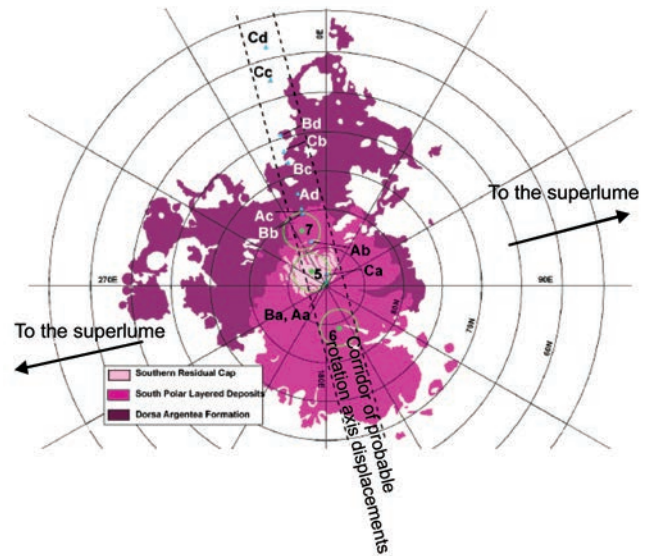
Cd
Cc
30
Bd
Cb
Bc
Ad
Ac
Bb
7
Ab
5
Ca
To the superlume
270E
90E
To the superlume
Ba, Aa
6
Corridor of probable rotation axis displacements
80N
70N
60N
180E
Southern Residual Cap
South Polar Layered Deposits
Dorsa Argentea Formation